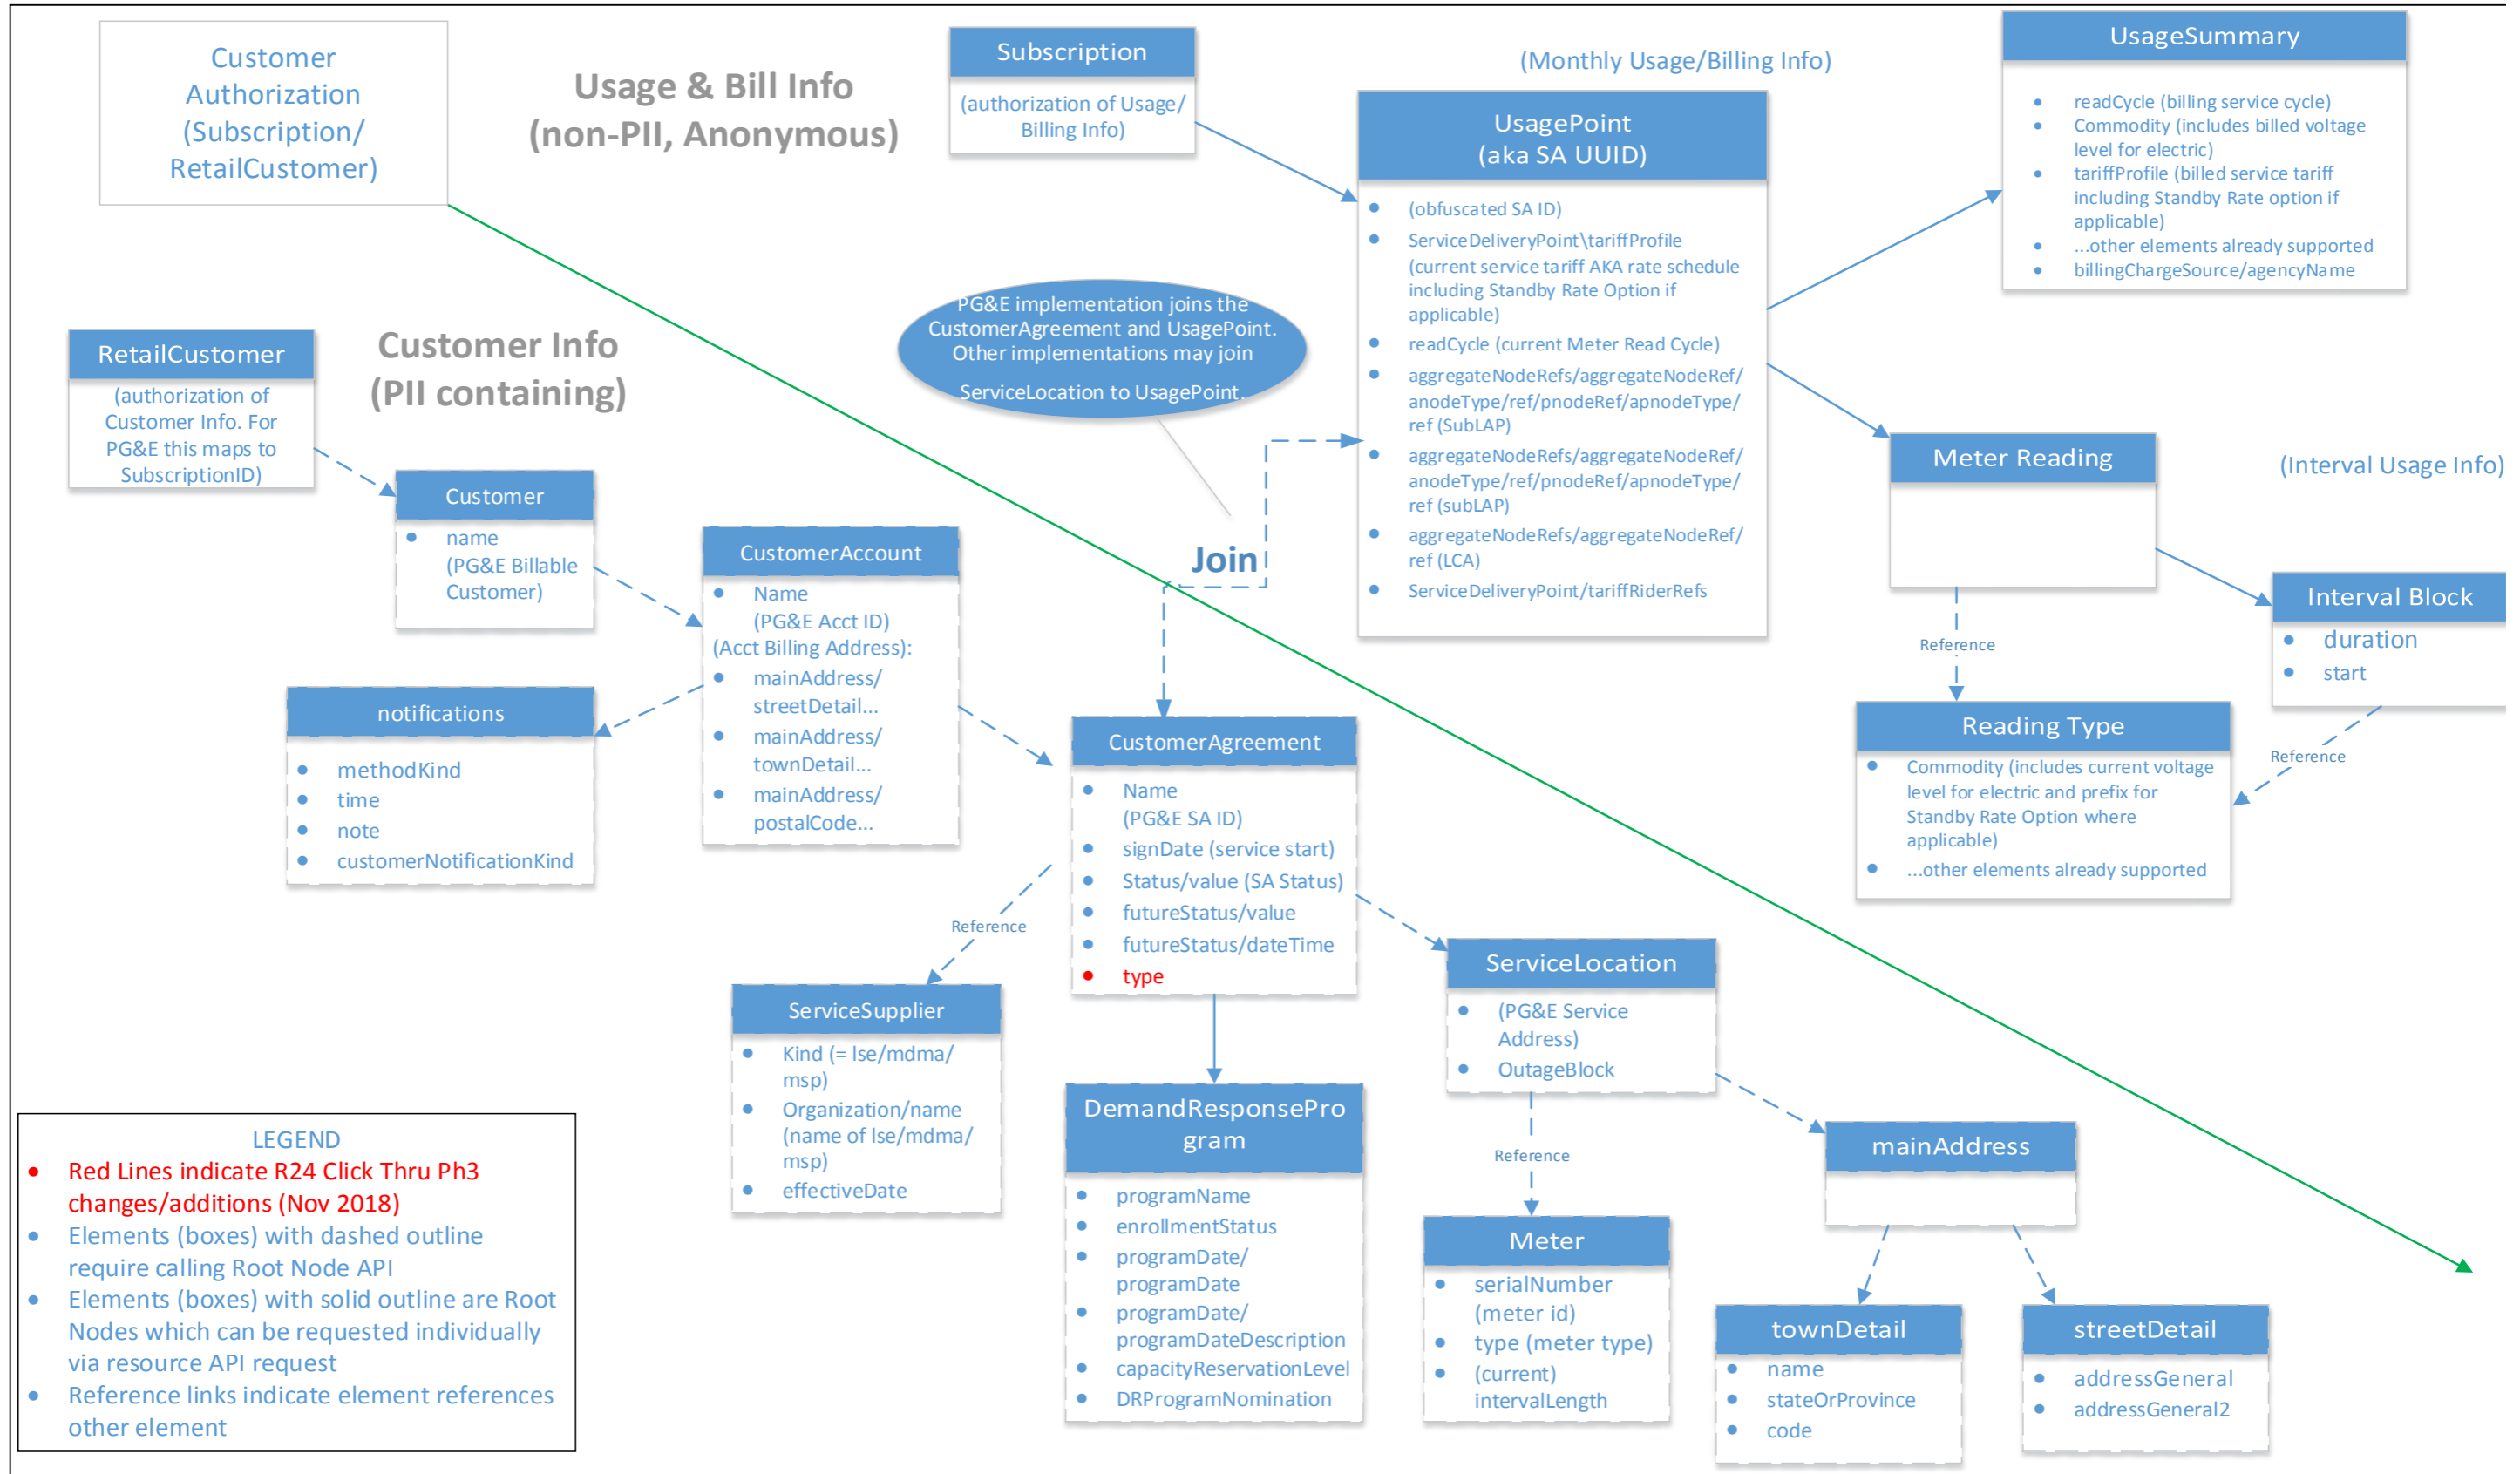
Customer Authorization (Subscription/ RetailCustomer)

Usage & Bill Info (non-PII, Anonymous)

Subscription
(authorization of Usage/ Billing Info)

(Monthly Usage/Billing Info)

UsageSummary
- readCycle (billing service cycle)
- Commodity (includes billed voltage level for electric)
- tariffProfile (billed service tariff including Standby Rate option if applicable)
- ...other elements already supported
- billingChargeSource/agencyName

UsagePoint (aka SA UUID)
- (obfuscated SA ID)
- ServiceDeliveryPoint\tariffProfile (current service tariff AKA rate schedule including Standby Rate Option if applicable)
- readCycle (current Meter Read Cycle)
- aggregateNodeRefs/aggregateNodeRef/ anodeType/ref/pnodeRef/apnodeType/ ref (SubLAP)
- aggregateNodeRefs/aggregateNodeRef/ anodeType/ref/pnodeRef/apnodeType/ ref (subLAP)
- aggregateNodeRefs/aggregateNodeRef/ ref (LCA)
- ServiceDeliveryPoint/tariffRiderRefs

PG&E implementation joins the CustomerAgreement and UsagePoint. Other implementations may join ServiceLocation to UsagePoint.

Join

RetailCustomer
(authorization of Customer Info. For PG&E this maps to SubscriptionID)

Customer Info (PII containing)

Customer
- name (PG&E Billable Customer)

CustomerAccount
- Name (PG&E Acct ID)
(Acct Billing Address):
- mainAddress/ streetDetail...
- mainAddress/ townDetail...
- mainAddress/ postalCode...

notifications
- methodKind
- time
- note
- customerNotificationKind

Meter Reading

(Interval Usage Info)

Interval Block
- duration
- start

Reference

Reading Type
- Commodity (includes current voltage level for electric and prefix for Standby Rate Option where applicable)
- ...other elements already supported

Reference

CustomerAgreement
- Name (PG&E SA ID)
- signDate (service start)
- Status/value (SA Status)
- futureStatus/value
- futureStatus/dateTime
- type

Reference

ServiceSupplier
- Kind (= lse/mdma/ msp)
- Organization/name (name of lse/mdma/ msp)
- effectiveDate

ServiceLocation
- (PG&E Service Address)
- OutageBlock

Reference

DemandResponseProgram
- programName
- enrollmentStatus
- programDate/ programDate
- programDate/ programDateDescription
- capacityReservationLevel
- DRProgramNomination

Meter
- serialNumber (meter id)
- type (meter type)
- (current) intervalLength

mainAddress

townDetail
- name
- stateOrProvince
- code

streetDetail
- addressGeneral
- addressGeneral2

LEGEND
- Red Lines indicate R24 Click Thru Ph3 changes/additions (Nov 2018)
- Elements (boxes) with dashed outline require calling Root Node API
- Elements (boxes) with solid outline are Root Nodes which can be requested individually via resource API request
- Reference links indicate element references other element